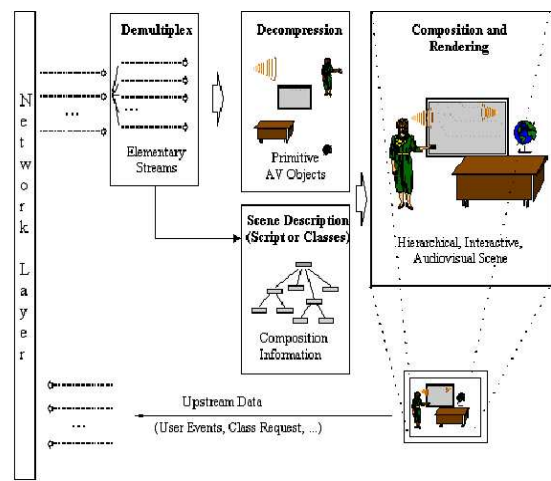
N
e
t
w
o
r
k

L
a
y
e
r

Demultiplex

...

Elementary Streams

Decompression

Primitive AV Objects

Composition and Rendering

Hierarchical, Interactive, Audiovisual Scene

Scene Description (Script or Classes)

Composition Information

...

Upstream Data

(User Events, Class Request, ...)